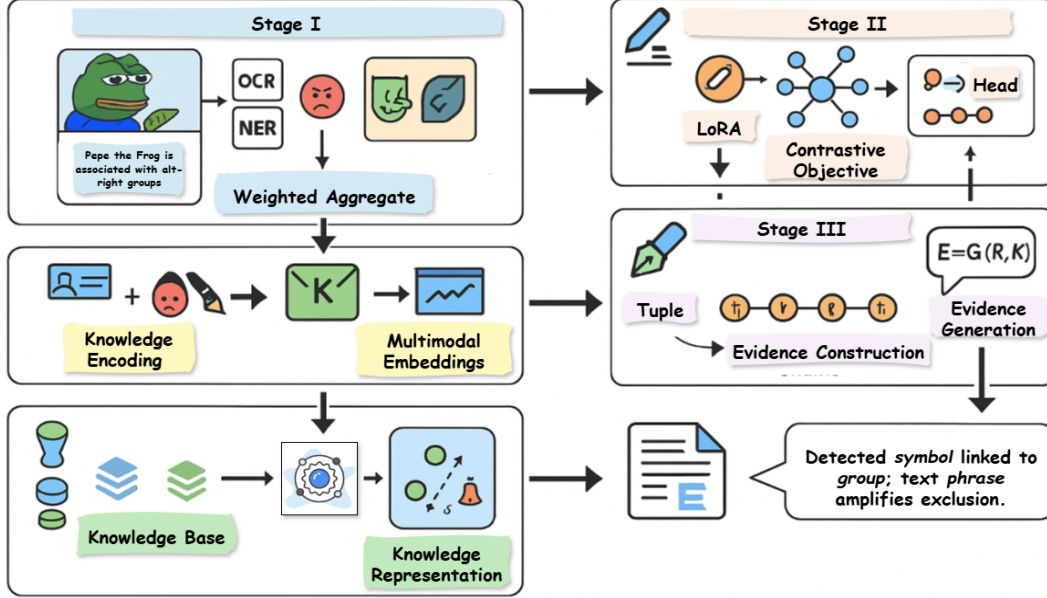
Stage I

Pepe the Frog is associated with alt-right groups

OCR

NER

Weighted Aggregate

Stage II

LoRA

Contrastive Objective

Head

K

Knowledge Encoding

Multimodal Embeddings

Stage III

E=G(R,K)

Tuple

$t_j$ $r$ $g$ $t_i$

Evidence Generation

Evidence Construction

Knowledge Base

Knowledge Representation

E

Detected *symbol* linked to *group*; text *phrase* amplifies exclusion.